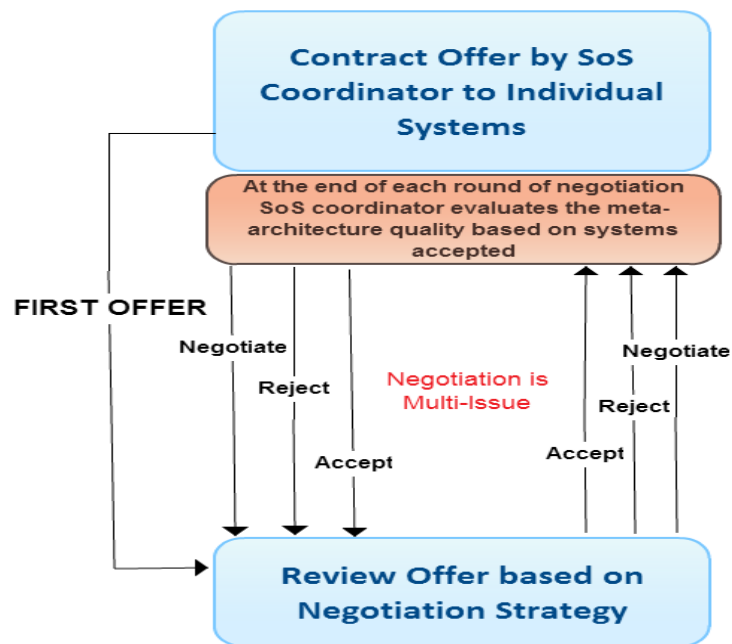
Contract Offer by SoS Coordinator to Individual Systems

At the end of each round of negotiation SoS coordinator evaluates the meta-architecture quality based on systems accepted

FIRST OFFER

Negotiate

Reject

Accept

Negotiation is Multi-Issue

Accept

Reject

Negotiate

Review Offer based on Negotiation Strategy